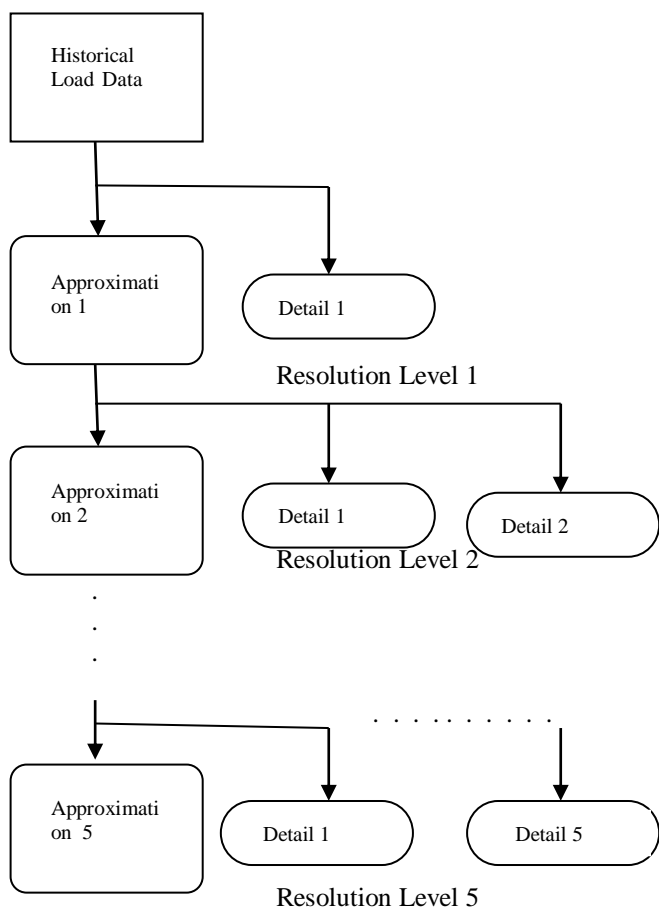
Historical Load Data

Approximation 1

Detail 1

Resolution Level 1

Approximation 2

Detail 1

Detail 2

Resolution Level 2

.
.
.

. . . . . . . . . .

Approximation 5

Detail 1

Detail 5

Resolution Level 5